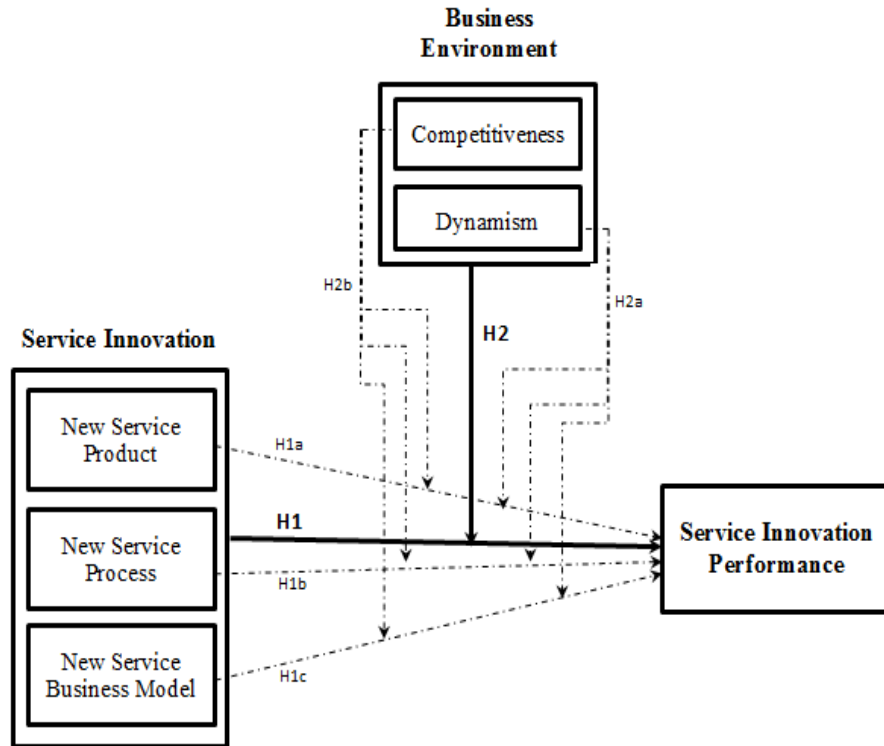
Business Environment

Competitiveness

Dynamism

H2b

H2a

H2

Service Innovation

New Service Product

New Service Process

New Service Business Model

H1a

H1

H1b

H1c

Service Innovation Performance